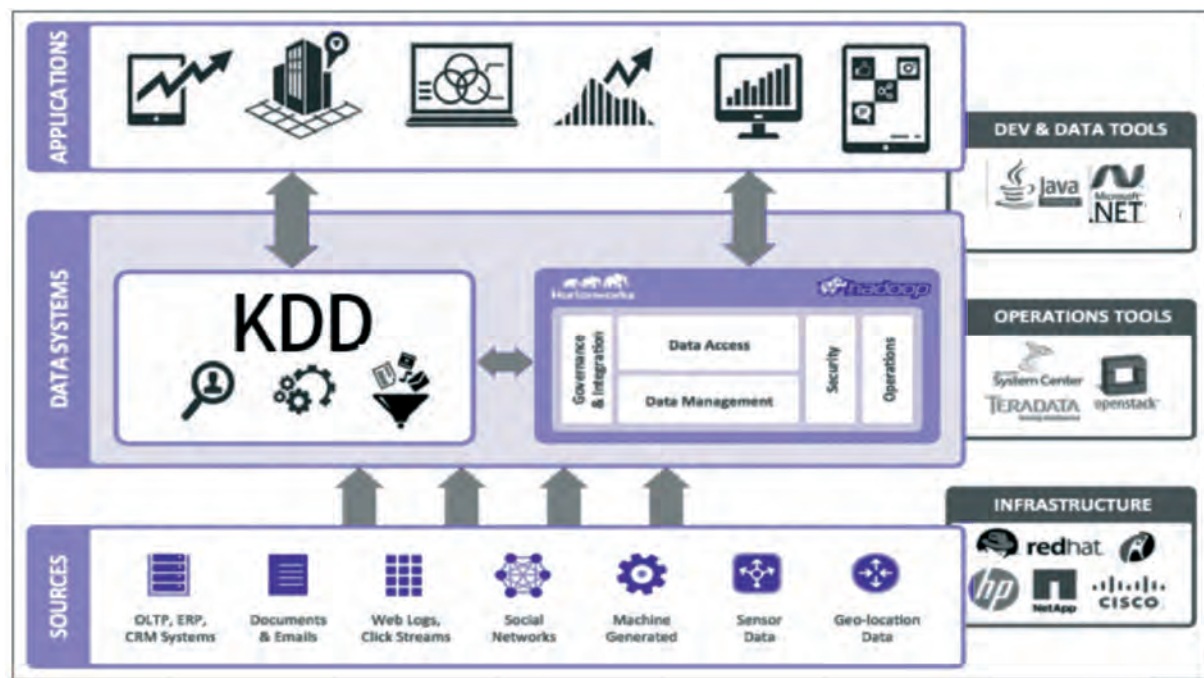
APPLICATIONS

DEV & DATA TOOLS

Java

Microsoft .NET

DATA SYSTEMS

KDD

Hortonworks

hadoop

Governance & Integration

Data Access

Data Management

Security

Operations

OPERATIONS TOOLS

System Center

TERADATA

openstack

INFRASTRUCTURE

redhat

hp

NetApp

CISCO

SOURCES

OLTP, ERP, CRM Systems

Documents & Emails

Web Logs, Click Streams

Social Networks

Machine Generated

Sensor Data

Geo-location Data